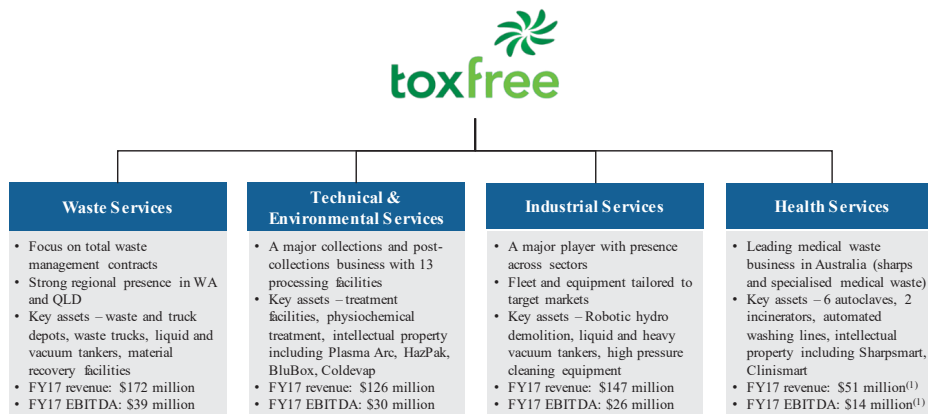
toxfree

Waste Services

- Focus on total waste management contracts
- Strong regional presence in WA and QLD
- Key assets – waste and truck depots, waste trucks, liquid and vacuum tankers, material recovery facilities
- FY17 revenue: $172 million
- FY17 EBITDA: $39 million

Technical & Environmental Services

- A major collections and post-collections business with 13 processing facilities
- Key assets – treatment facilities, physiochemical treatment, intellectual property including Plasma Arc, HazPak, BluBox, Coldevap
- FY17 revenue: $126 million
- FY17 EBITDA: $30 million

Industrial Services

- A major player with presence across sectors
- Fleet and equipment tailored to target markets
- Key assets – Robotic hydro demolition, liquid and heavy vacuum tankers, high pressure cleaning equipment
- FY17 revenue: $147 million
- FY17 EBITDA: $26 million

Health Services

- Leading medical waste business in Australia (sharps and specialised medical waste)
- Key assets – 6 autoclaves, 2 incinerators, automated washing lines, intellectual property including Sharpsmart, Clinismart
- FY17 revenue: $51 million$^{(1)}$
- FY17 EBITDA: $14 million$^{(1)}$